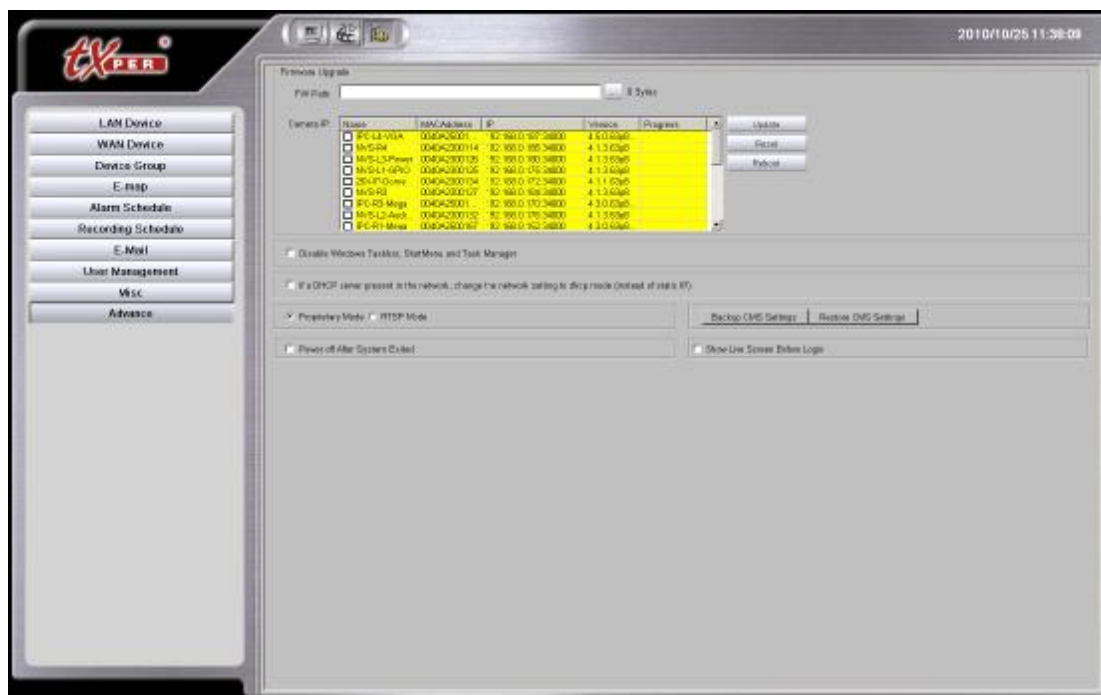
tXPER

2010/10/25 11:38:09

LAN Device
WAN Device
Device Group
E-map
Alarm Schedule
Recording Schedule
E-Mail
User Management
Misc
Advance

Firmware Upgrade
FW Path ... 0 Bytes

Camera IP

| Name | MACAddress | IP | Version | Progress |
|---|---|---|---|---|
| IPC-L4-VGA | 0040A25001... | 192.168.0.187:38800 | 4.5.0.60a6... | |
| MVS-R4 | 0040A2300114 | 192.168.0.186:38800 | 4.1.3.60a6 | |
| MVS-L3-Power | 0040A2300126 | 192.168.0.180:38800 | 4.1.3.60a6 | |
| MVS-L1-GPIO | 0040A2300126 | 192.168.0.175:38800 | 4.1.3.60a6 | |
| 2EA-IP-Dome | 0040A2300134 | 192.168.0.172:38800 | 4.1.1.60a6 | |
| MVS-R3 | 0040A2300127 | 192.168.0.168:38800 | 4.1.3.60a6 | |
| IPC-R3-Mega | 0040A25001... | 192.168.0.170:38800 | 4.3.0.60a6 | |
| MVS-L2-Audi... | 0040A2300132 | 192.168.0.176:38800 | 4.1.3.60a6 | |
| IPC-R1-Mega | 0040A2300167 | 192.168.0.162:38800 | 4.3.0.60a6... | |

Update
Reset
Reboot

Disable Windows Taskbar, StartMenu and Task Manager

If a DHCP server present in the network, change the network setting to dhcp mode (instead of static IP)

Proprietary Mode RTSP Mode

Backup CMS Settings Restore CMS Settings

Power off After System Exited

Show Live Screen Before Login